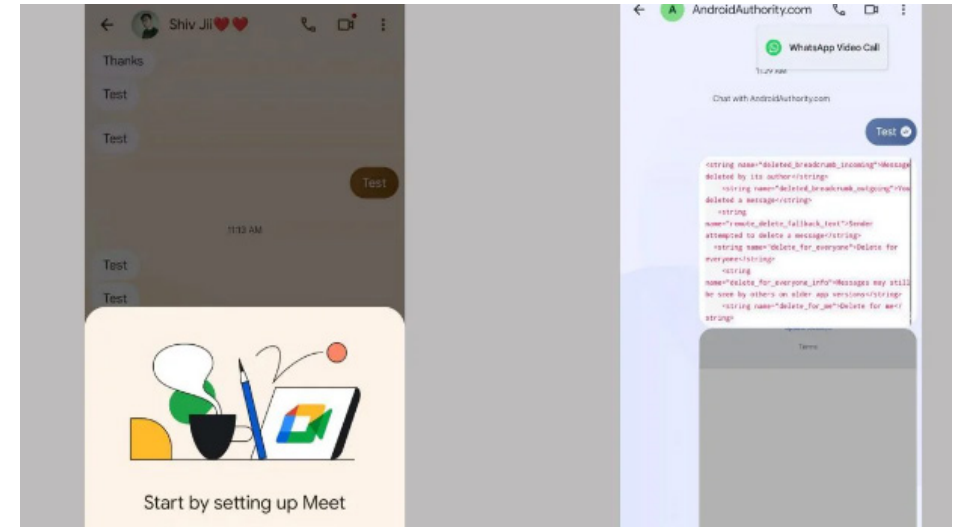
Shiv Jii❤️❤️

Thanks

Test

Test

Test

11:13 AM

Test

Test

Start by setting up Meet

AndroidAuthority.com

WhatsApp Video Call

11:29 AM

Chat with AndroidAuthority.com

Test

<string name="deleted_breadcrumb_incoming">Message deleted by its author</string>
<string name="deleted_breadcrumb_outgoing">You deleted a message</string>
<string name="remote_delete_fallback_text">Sender attempted to delete a message</string>
<string name="delete_for_everyone">Delete for everyone</string>
<string name="delete_for_everyone_info">Messages may still be seen by others on older app versions</string>
<string name="delete_for_me">Delete for me</string>

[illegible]